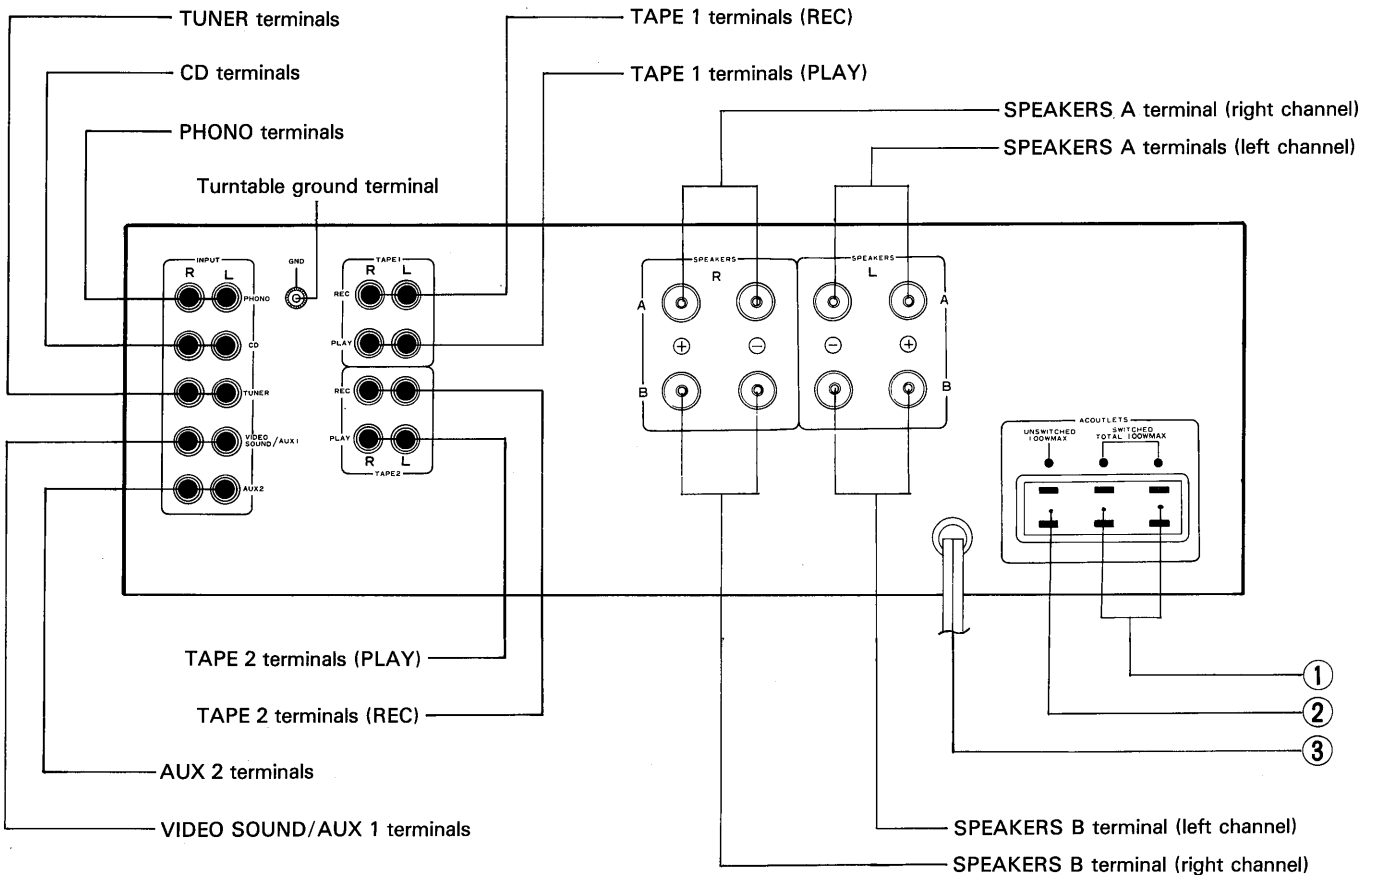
TUNER terminals
CD terminals
PHONO terminals
Turntable ground terminal
TAPE 1 terminals (REC)
TAPE 1 terminals (PLAY)
SPEAKERS A terminal (right channel)
SPEAKERS A terminals (left channel)

INPUT
R L
PHONO
CD
TUNER
VIDEO SOUND/AUX1
AUX2
GND
TAPE1
R L
REC
PLAY
REC
PLAY
R L
TAPE2
SPEAKERS
R
A
B
SPEAKERS
L
A
B
ACOUTLETS
UNSWITCHED 100WMAX
SWITCHED TOTAL 100WMAX

TAPE 2 terminals (PLAY)
TAPE 2 terminals (REC)
AUX 2 terminals
VIDEO SOUND/AUX 1 terminals
①
②
③
SPEAKERS B terminal (left channel)
SPEAKERS B terminal (right channel)